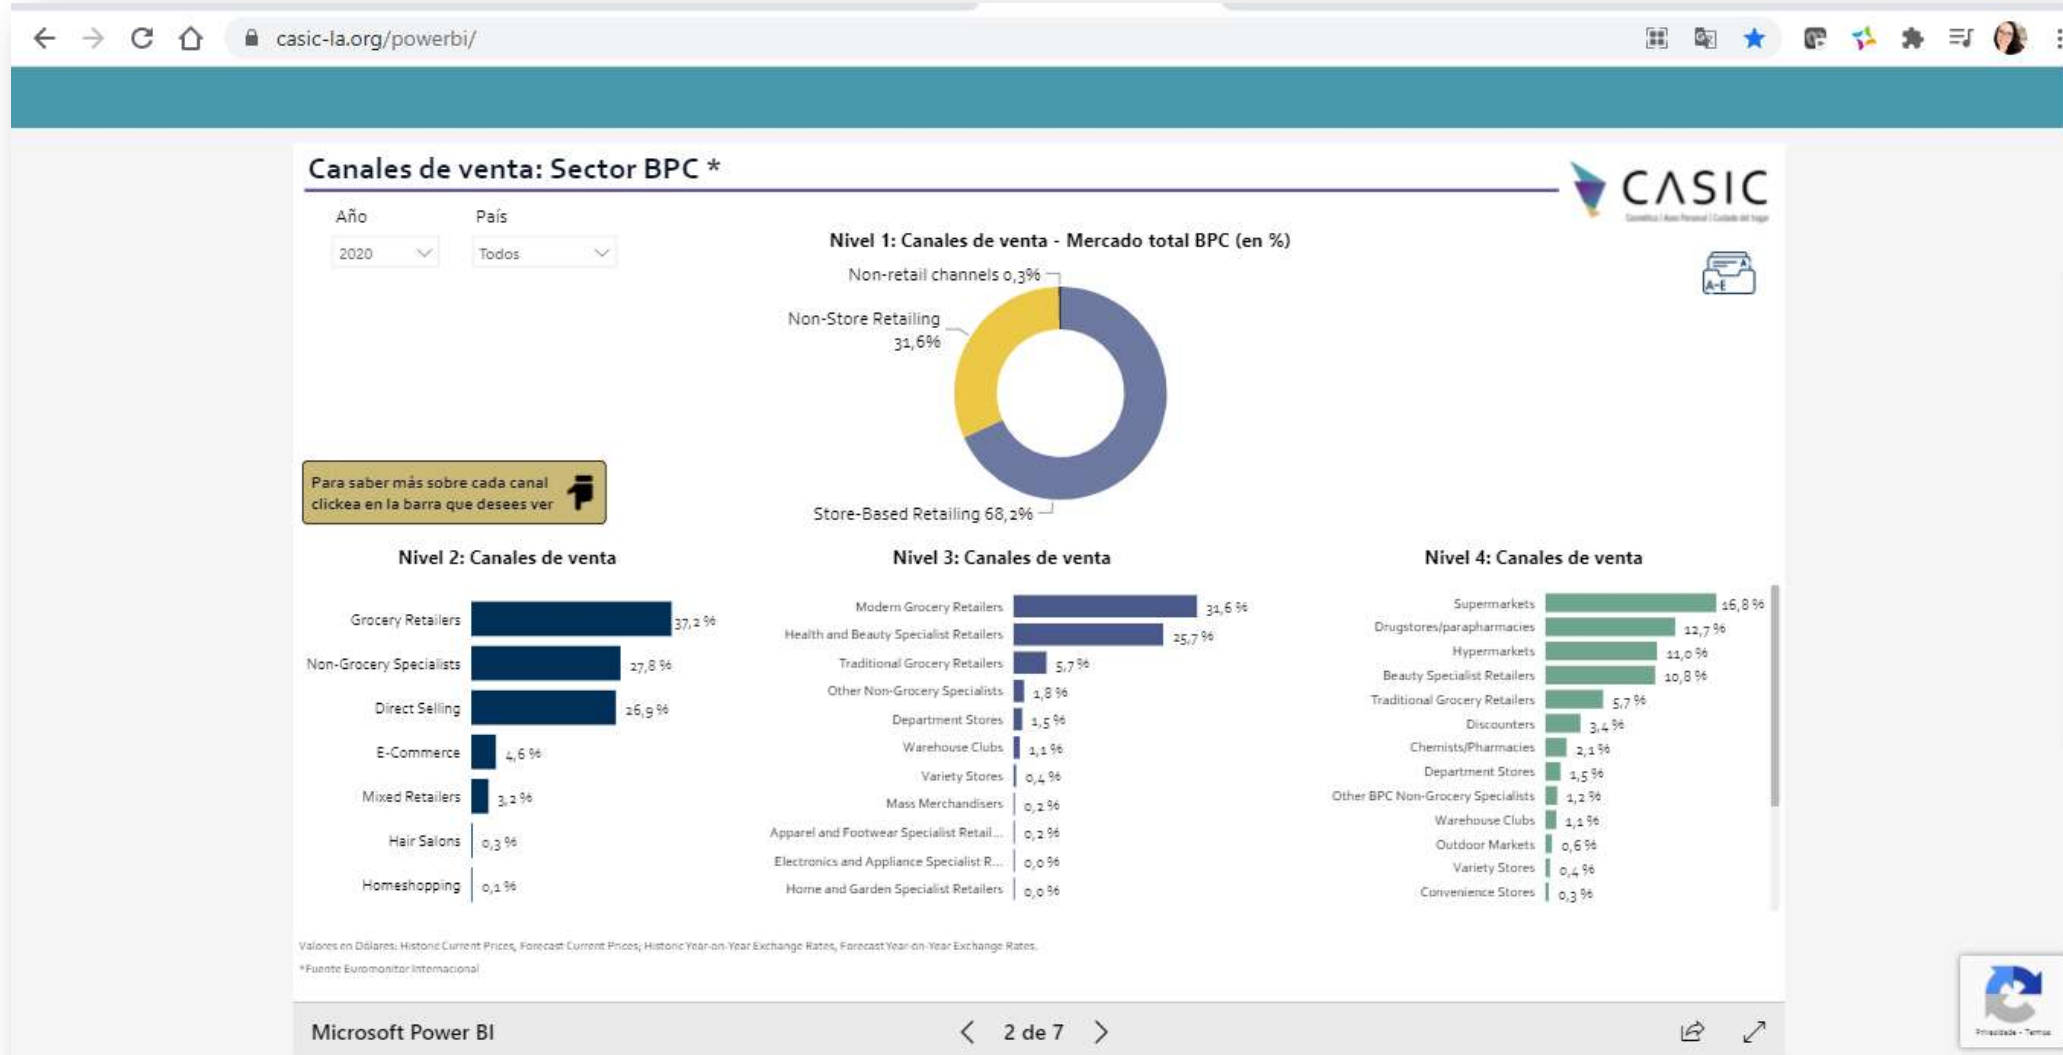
casic-la.org/powerbi/

Canales de venta: Sector BPC *

CASIC

Año
2020

País
Todos

Nivel 1: Canales de venta - Mercado total BPC (en %)

Non-retail channels 0,3%
Non-Store Retailing 31,6%
Store-Based Retailing 68,2%

A-E

Para saber más sobre cada canal clickea en la barra que desees ver

Nivel 2: Canales de venta

| Canal | % |
|---|---|
| Grocery Retailers | 37,2 % |
| Non-Grocery Specialists | 27,8 % |
| Direct Selling | 26,9 % |
| E-Commerce | 4,6 % |
| Mixed Retailers | 3,2 % |
| Hair Salons | 0,3 % |
| Homeshopping | 0,1 % |

Nivel 3: Canales de venta

| Canal | % |
|---|---|
| Modern Grocery Retailers | 31,6 % |
| Health and Beauty Specialist Retailers | 25,7 % |
| Traditional Grocery Retailers | 5,7 % |
| Other Non-Grocery Specialists | 1,8 % |
| Department Stores | 1,5 % |
| Warehouse Clubs | 1,1 % |
| Variety Stores | 0,4 % |
| Mass Merchandisers | 0,2 % |
| Apparel and Footwear Specialist Retail... | 0,2 % |
| Electronics and Appliance Specialist R... | 0,0 % |
| Home and Garden Specialist Retailers | 0,0 % |

Nivel 4: Canales de venta

| Canal | % |
|---|---|
| Supermarkets | 16,8 % |
| Drugstores/parapharmacies | 12,7 % |
| Hypermarkets | 11,0 % |
| Beauty Specialist Retailers | 10,8 % |
| Traditional Grocery Retailers | 5,7 % |
| Discounters | 3,4 % |
| Chemists/Pharmacies | 2,1 % |
| Department Stores | 1,5 % |
| Other BPC Non-Grocery Specialists | 1,2 % |
| Warehouse Clubs | 1,1 % |
| Outdoor Markets | 0,6 % |
| Variety Stores | 0,4 % |
| Convenience Stores | 0,3 % |

Valores en Dólares: Historic Current Prices, Forecast Current Prices, Historic Year-on-Year Exchange Rates, Forecast Year-on-Year Exchange Rates.
*Fuente Euromonitor Internacional

Microsoft Power BI
2 de 7

Privacidade - Termos